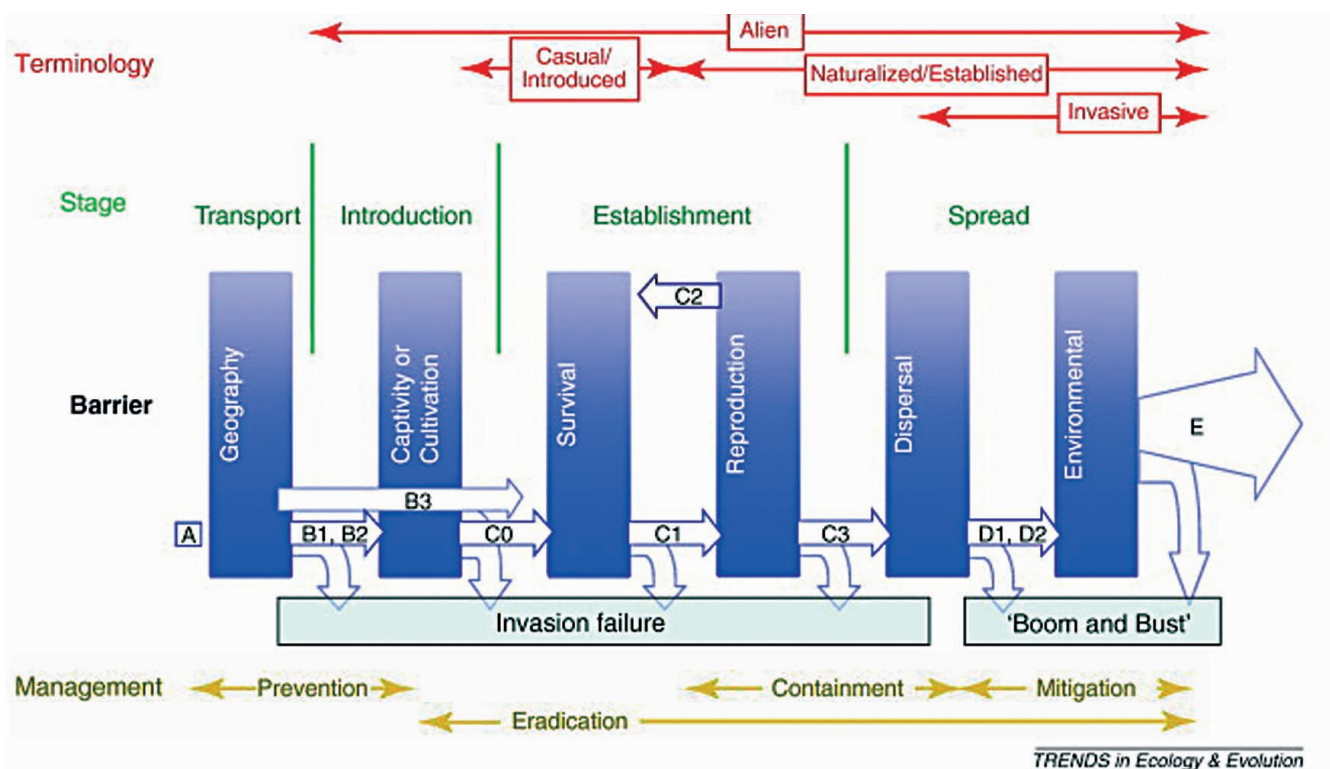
Terminology

Alien

Casual/ Introduced

Naturalized/Established

Invasive

Stage

Transport

Introduction

Establishment

Spread

Barrier

Geography

Captivity or Cultivation

Survival

Reproduction

Dispersal

Environmental

C2

B3

A

B1, B2

C0

C1

C3

D1, D2

E

Invasion failure

'Boom and Bust'

Management

Prevention

Containment

Mitigation

Eradication

TRENDS in Ecology & Evolution